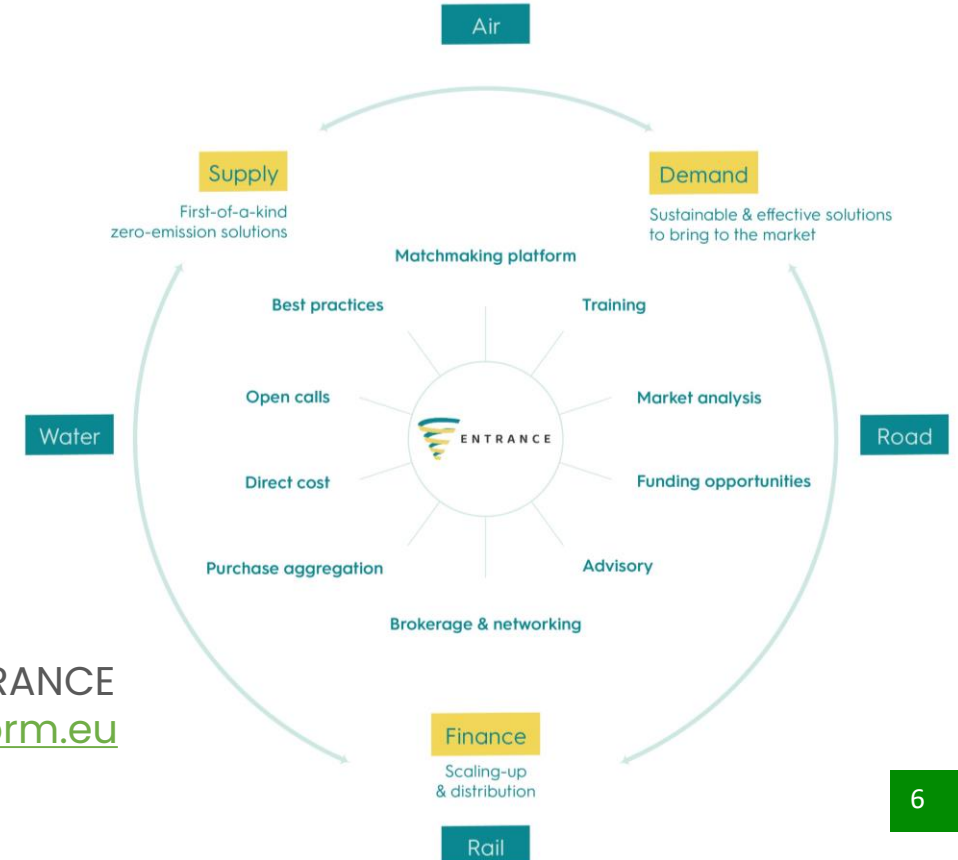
Air

Supply

First-of-a-kind zero-emission solutions

Demand

Sustainable & effective solutions to bring to the market

Matchmaking platform

Best practices

Training

Open calls

Market analysis

Water

ENTRANCE

Road

Direct cost

Funding opportunities

Purchase aggregation

Advisory

Brokerage & networking

RANCE
orm.eu

Finance

Scaling-up & distribution

6

Rail